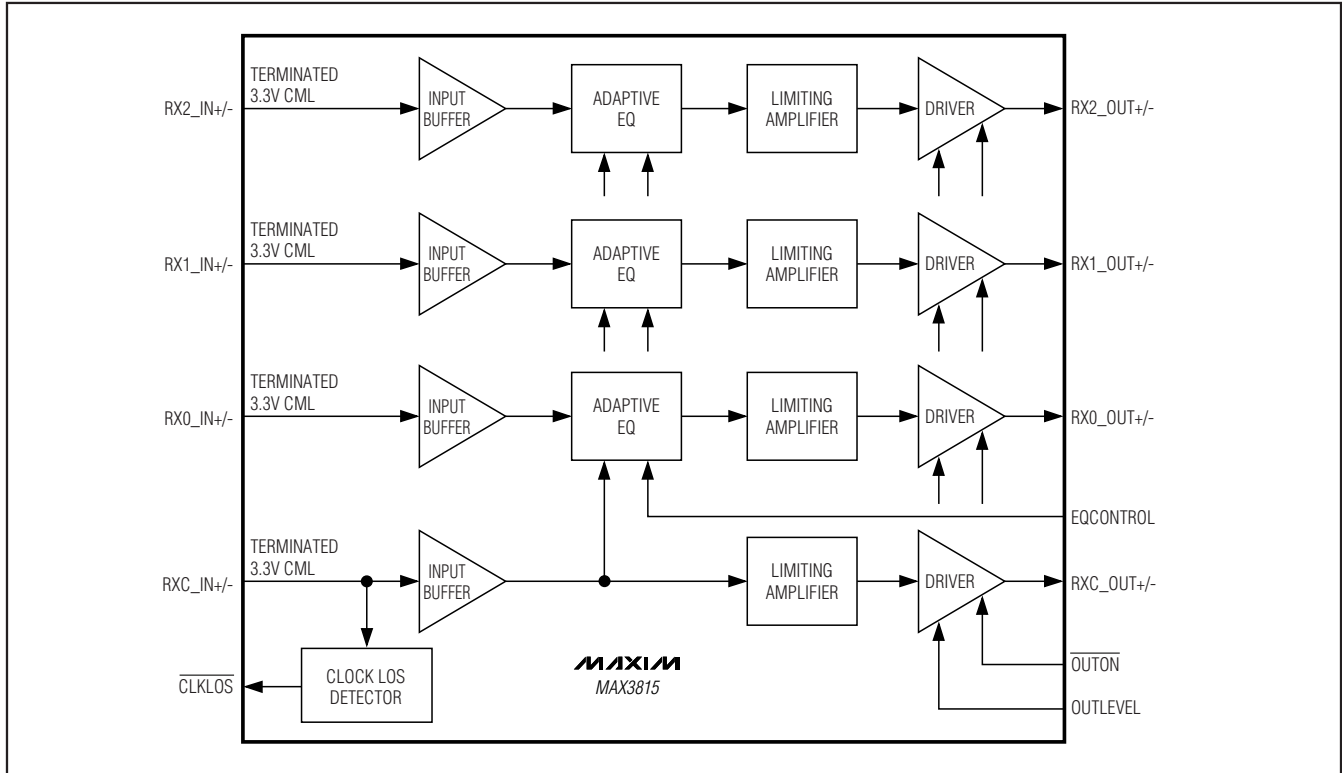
RX2_IN+/-
TERMINATED 3.3V CML
INPUT BUFFER
ADAPTIVE EQ
LIMITING AMPLIFIER
DRIVER
RX2_OUT+/-

RX1_IN+/-
TERMINATED 3.3V CML
INPUT BUFFER
ADAPTIVE EQ
LIMITING AMPLIFIER
DRIVER
RX1_OUT+/-

RX0_IN+/-
TERMINATED 3.3V CML
INPUT BUFFER
ADAPTIVE EQ
LIMITING AMPLIFIER
DRIVER
RX0_OUT+/-

EQCONTROL

RXC_IN+/-
TERMINATED 3.3V CML
INPUT BUFFER
LIMITING AMPLIFIER
DRIVER
RXC_OUT+/-

$\overline{\text{CLKLOS}}$
CLOCK LOS DETECTOR

MAXIM
MAX3815

$\overline{\text{OUTON}}$
OUTLEVEL